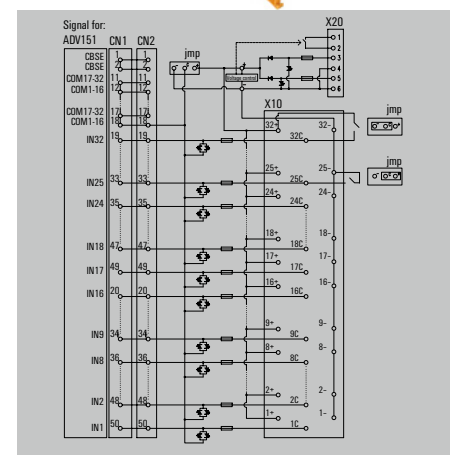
Signal for:
ADV151 CN1 CN2

X20

CBSE 1 1
CBSE 2 2
COM17-32 11 11
COM1-16 12 12

jmp

Voltage control

1
2
3
4
5
6

X10

COM17-32 17 17
COM1-16 18 18

IN32 19 19
32+
32C
32-

jmp

IN25 33 33
25+
25C
25-

jmp

IN24 35 35
24+
24C
24-

IN18 47 47
18+
18C
18-

IN17 49 49
17+
17C
17-

IN16 20 20
16+
16C
16-

IN9 34 34
9+
9C
9-

IN8 36 36
8+
8C
8-

IN2 48 48
2+
2C
2-

IN1 50 50
1+
1C
1-